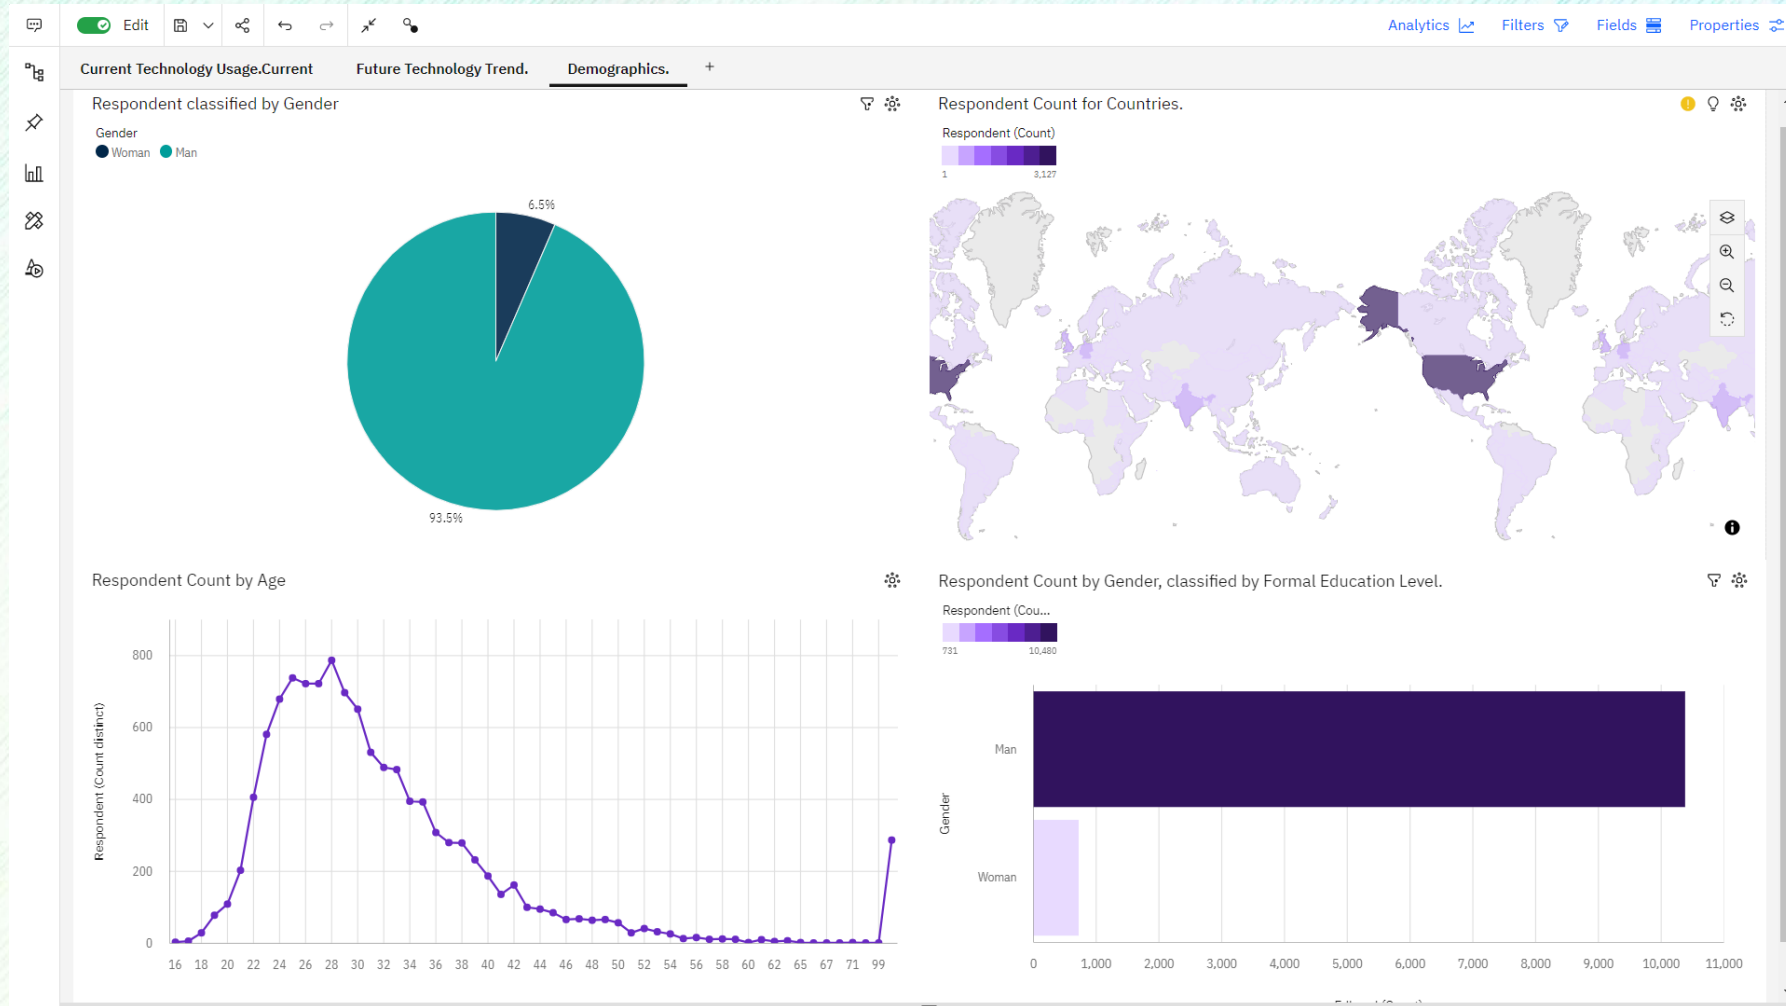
Edit

Analytics Filters Fields Properties

Current Technology Usage.Current Future Technology Trend. Demographics. +

Respondent classified by Gender

Gender
Woman Man

6.5%

93.5%

Respondent Count for Countries.

Respondent (Count)
1 3,127

Respondent Count by Age

800
600
400
200
0

Respondent (Count distinct)

16 18 20 22 24 26 28 30 32 34 36 38 40 42 44 46 48 50 52 54 56 58 60 62 65 67 71 99

Respondent Count by Gender, classified by Formal Education Level.

Respondent (Cou...
731 10,480

Gender

Man

Woman

0 1,000 2,000 3,000 4,000 5,000 6,000 7,000 8,000 9,000 10,000 11,000

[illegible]